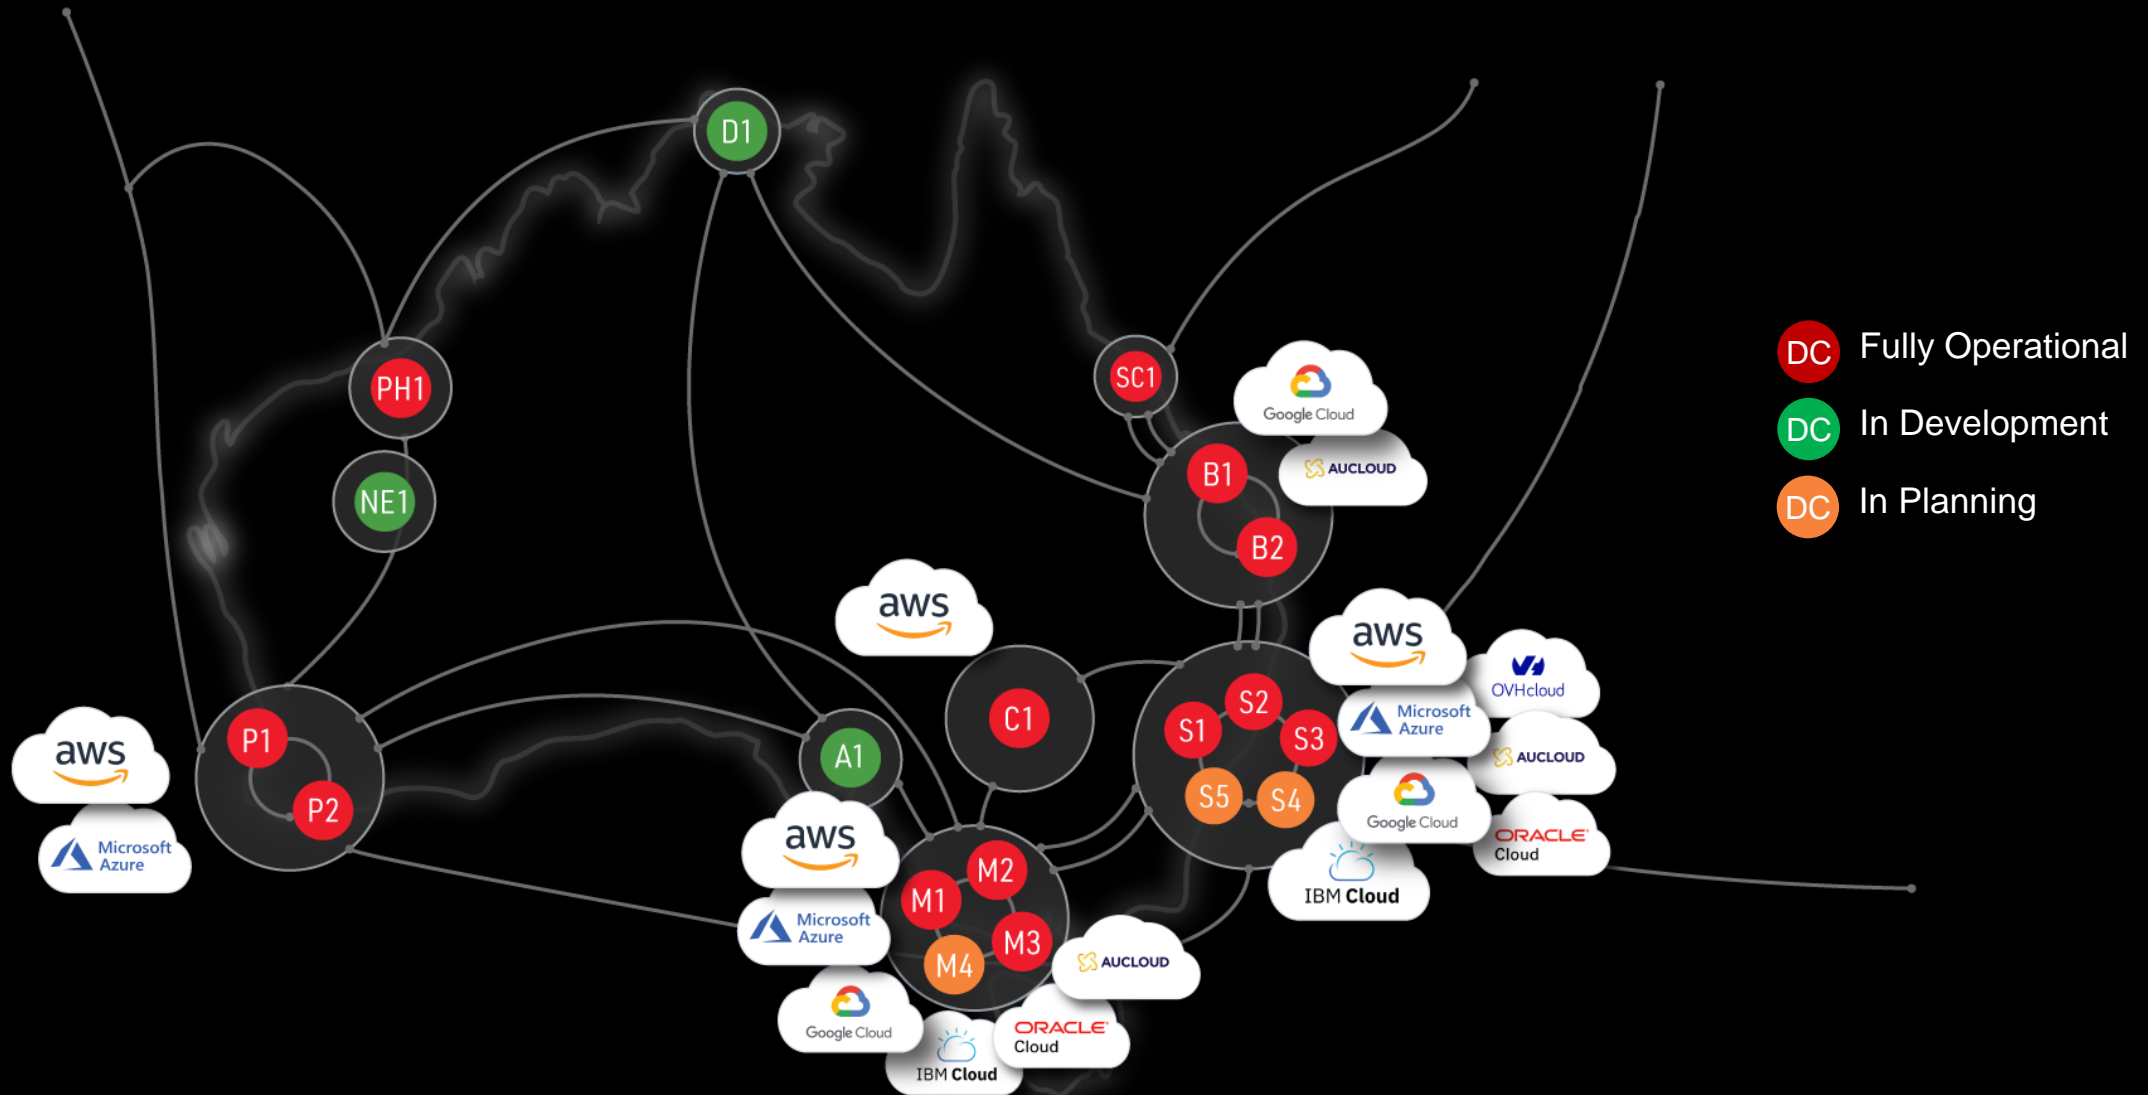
D1

PH1

NE1

SC1

Google Cloud

AUCLOUD

B1

B2

aws

C1

aws

S2

S1

S3

S5

S4

Microsoft Azure

OVHcloud

AUCLOUD

Google Cloud

ORACLE Cloud

IBM Cloud

aws

Microsoft Azure

P1

P2

A1

aws

M2

M1

M3

M4

Microsoft Azure

AUCLOUD

Google Cloud

ORACLE Cloud

IBM Cloud

DC Fully Operational

DC In Development

DC In Planning